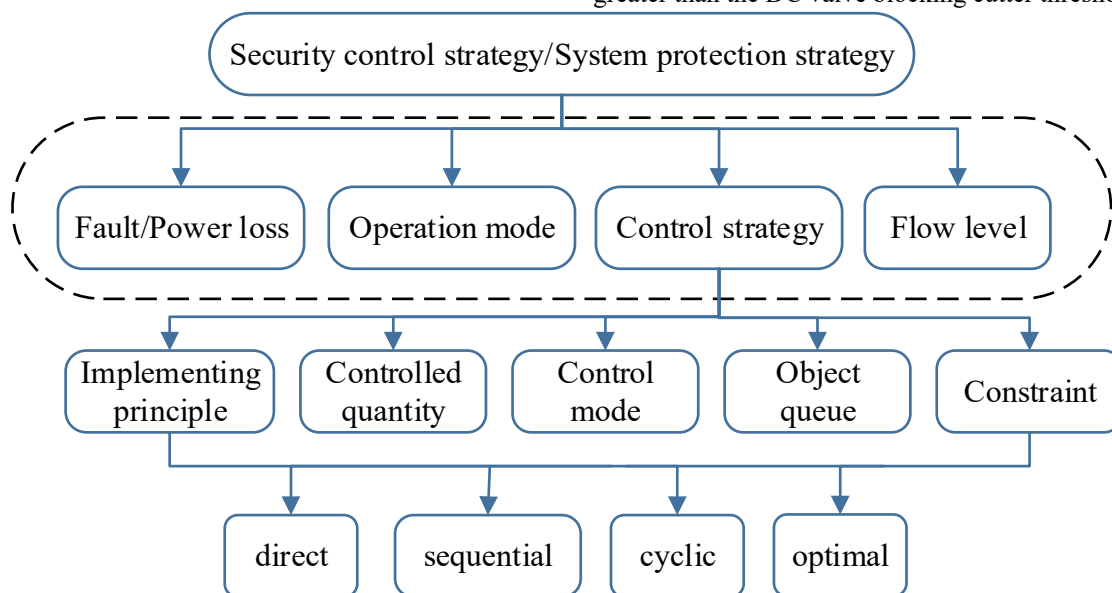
greater than the DC valve blocking either thresh

Security control strategy/System protection strategy

Fault/Power loss

Operation mode

Control strategy

Flow level

Implementing principle

Controlled quantity

Control mode

Object queue

Constraint

direct

sequential

cyclic

optimal